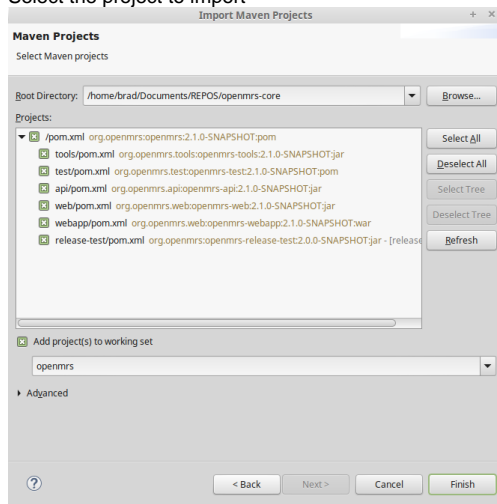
Select the project to import

Import Maven Projects

Maven Projects

Select Maven projects

Root Directory: /home/brad/Documents/REPOS/openmrs-core

Browse...

Projects:

/pom.xml org.openmrs:openmrs:2.1.0-SNAPSHOT:pom

tools/pom.xml org.openmrs.tools:openmrs-tools:2.1.0-SNAPSHOT:jar

test/pom.xml org.openmrs.test:openmrs-test:2.1.0-SNAPSHOT:pom

api/pom.xml org.openmrs.api:openmrs-api:2.1.0-SNAPSHOT:jar

web/pom.xml org.openmrs.web:openmrs-web:2.1.0-SNAPSHOT:jar

webapp/pom.xml org.openmrs.web:openmrs-webapp:2.1.0-SNAPSHOT:war

release-test/pom.xml org.openmrs:openmrs-release-test:2.0.0-SNAPSHOT:jar - [release

Select All

Deselect All

Select Tree

Deselect Tree

Refresh

Add project(s) to working set

openmrs

Advanced

?

< Back

Next >

Cancel

Finish